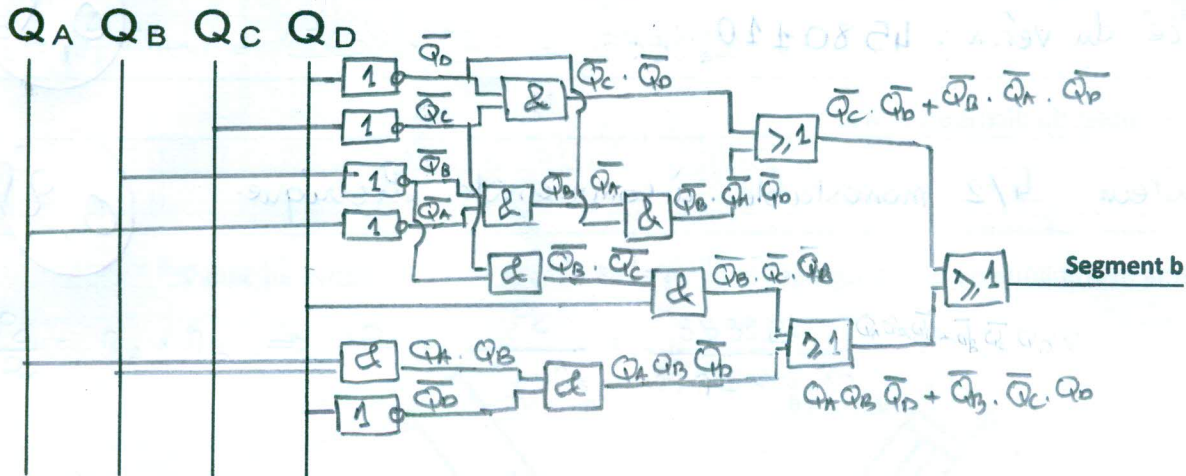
$Q_A$ $Q_B$ $Q_C$ $Q_D$

1 $\overline{Q_D}$
1 $\overline{Q_C}$
1 $\overline{Q_B}$
1 $\overline{Q_A}$

& $\overline{Q_C} \cdot \overline{Q_D}$
& $\overline{Q_B}$ $\overline{Q_A}$
& $\overline{Q_B} \cdot \overline{Q_A} \cdot \overline{Q_D}$
$\geqslant 1$ $\overline{Q_C} \cdot \overline{Q_D} + \overline{Q_B} \cdot \overline{Q_A} \cdot \overline{Q_D}$
& $\overline{Q_B} \cdot \overline{Q_C}$
& $\overline{Q_B} \cdot \overline{Q_C} \cdot Q_D$
& $Q_A \cdot Q_B$
1 $\overline{Q_D}$
& $Q_A Q_B \overline{Q_D}$
$\geqslant 1$ $Q_A Q_B \overline{Q_D} + \overline{Q_B} \cdot \overline{Q_C} \cdot Q_D$
$\geqslant 1$
Segment b